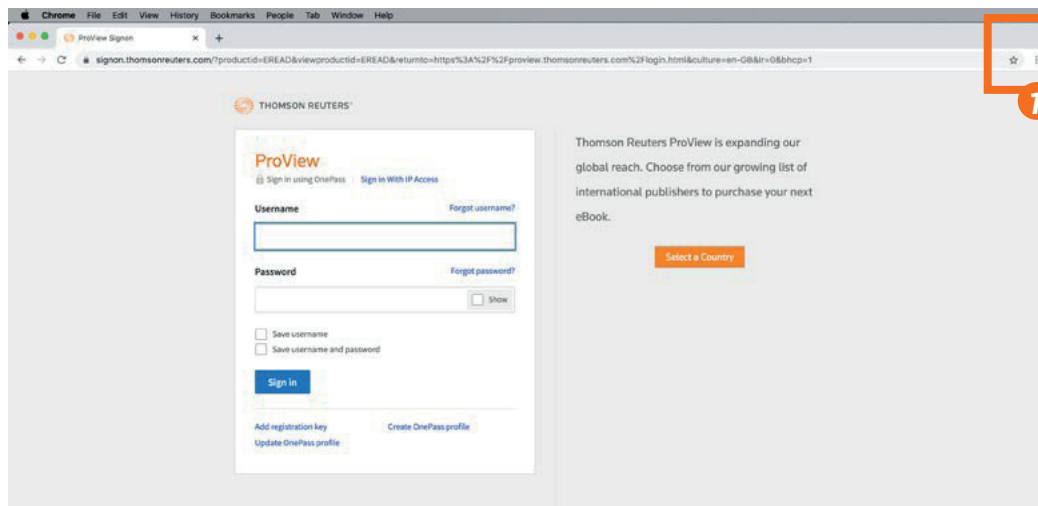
Chrome File Edit View History Bookmarks People Tab Window Help

ProView Signon × +

signon.thomsonreuters.com/?productid=EREAD&viewproductid=EREAD&returnto=https%3A%2F%2Fproview.thomsonreuters.com%2Flogin.html&culture=en-GB&lr=0&bhcp=1

1

THOMSON REUTERS

ProView

Sign in using OnePass | Sign in With IP Access

Username

Forgot username?

Password

Forgot password?

Show

Save username

Save username and password

Sign in

Add registration key

Create OnePass profile

Update OnePass profile

Thomson Reuters ProView is expanding our global reach. Choose from our growing list of international publishers to purchase your next eBook.

Select a Country